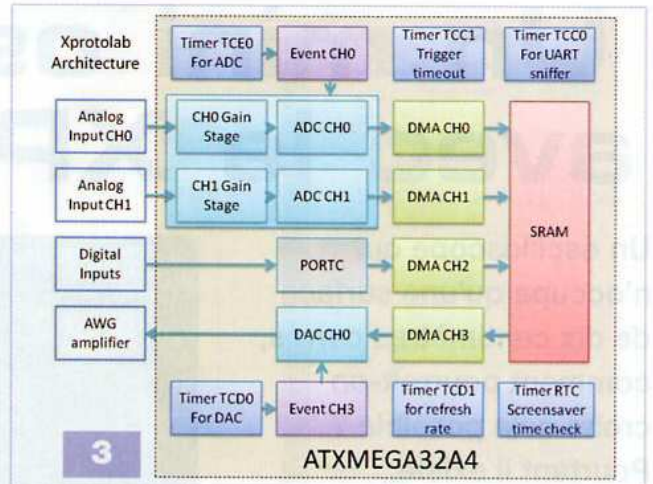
Xprotolab Architecture

Timer TCE0 For ADC

Event CH0

Timer TCC1 Trigger timeout

Timer TCC0 For UART sniffer

Analog Input CH0

CH0 Gain Stage

ADC CH0

DMA CH0

Analog Input CH1

CH1 Gain Stage

ADC CH1

DMA CH1

SRAM

Digital Inputs

PORTC

DMA CH2

AWG amplifier

DAC CH0

DMA CH3

Timer TCD0 For DAC

Event CH3

Timer TCD1 for refresh rate

Timer RTC Screensaver time check

3

ATXMEGA32A4